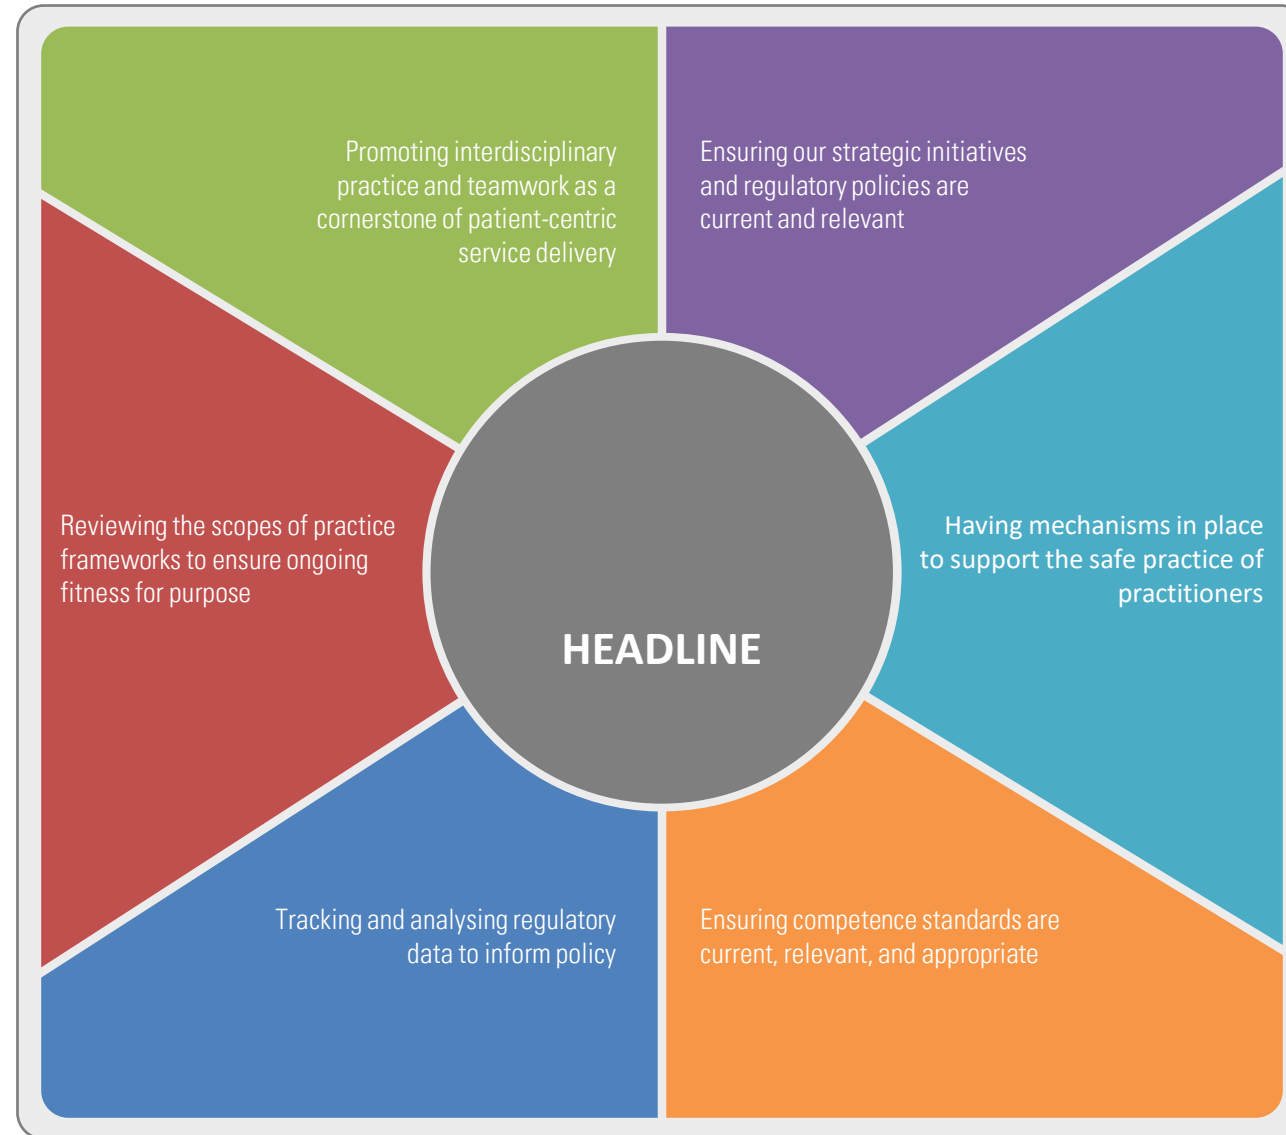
Promoting interdisciplinary practice and teamwork as a cornerstone of patient-centric service delivery

Ensuring our strategic initiatives and regulatory policies are current and relevant

Reviewing the scopes of practice frameworks to ensure ongoing fitness for purpose

HEADLINE

Having mechanisms in place to support the safe practice of practitioners

Tracking and analysing regulatory data to inform policy

Ensuring competence standards are current, relevant, and appropriate